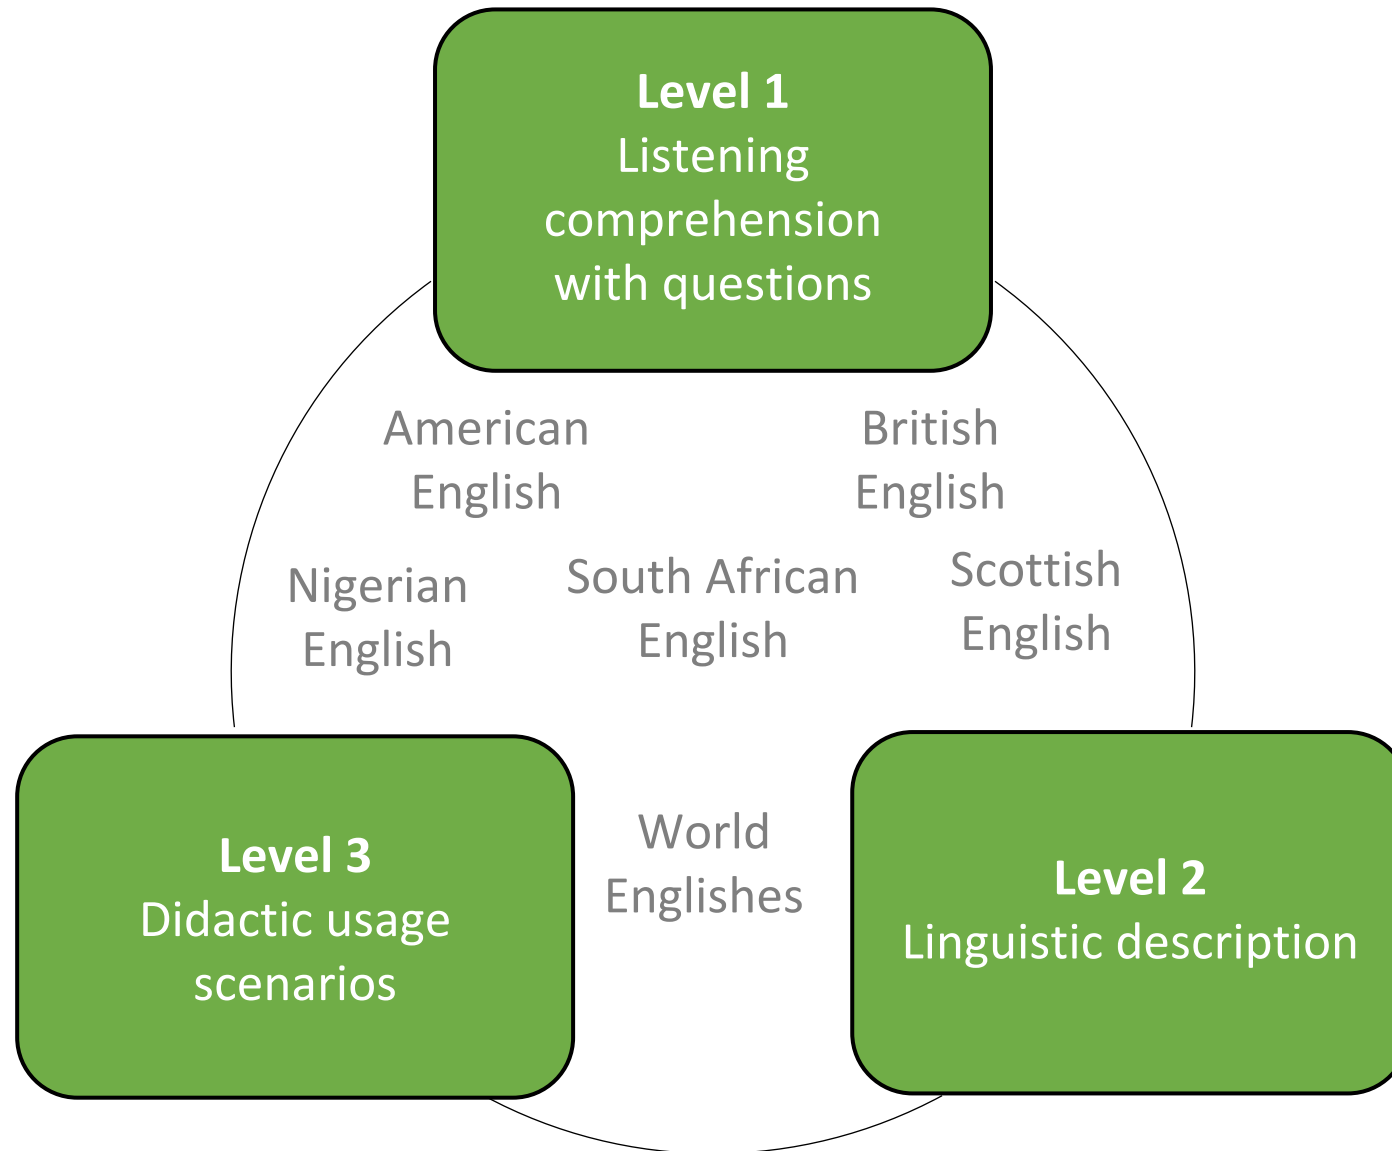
**Level 1**
Listening comprehension with questions

American English

British English

Nigerian English

South African English

Scottish English

World Englishes

**Level 3**
Didactic usage scenarios

**Level 2**
Linguistic description